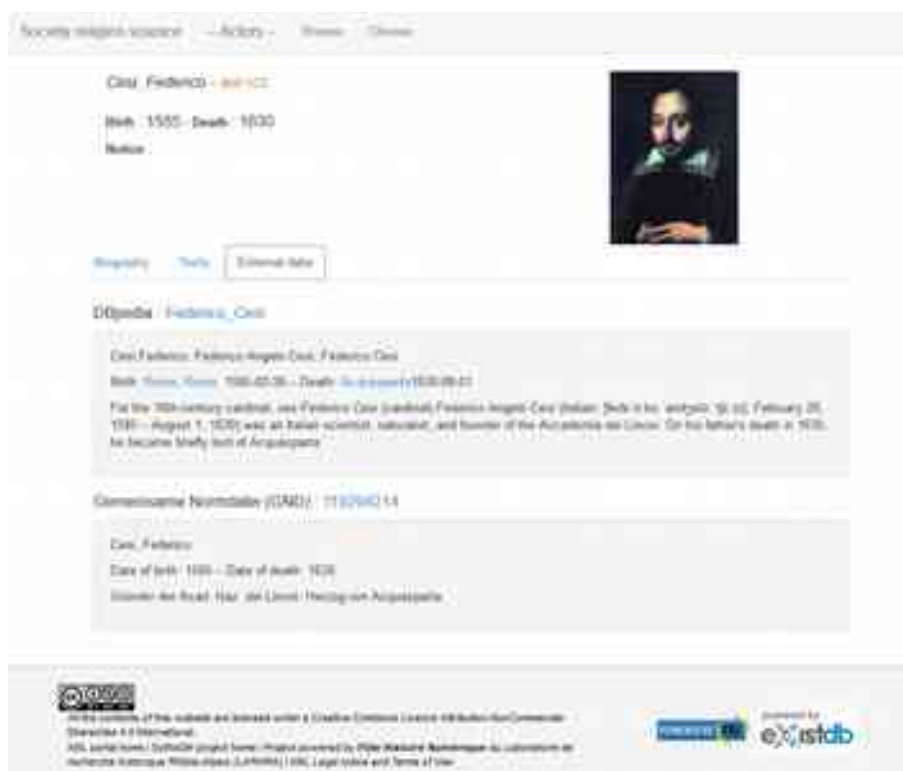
Society religion science   --Actors--   Browse   Choose

Cesi, Federico - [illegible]

Birth : 1585 - Death : 1630

Notice :

Biography   Texts   External data

DBpedia : Federico_Cesi

Cesi Federico, Federico Angelo Cesi, Federico Cesi

Birth : Rome, Rome 1585-02-26 - Death : Acquasparta 1630-08-01

For the 16th-century cardinal, see Federico Cesi (cardinal).Federico Angelo Cesi (Italian: [ˈtʃeːzi]; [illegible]; February 26, 1585 – August 1, 1630) was an Italian scientist, naturalist, and founder of the Accademia dei Lincei. On his father's death in 1630, he became briefly lord of Acquasparta.

Gemeinsame Normdatei (GND) : 118520814

Cesi, Federico

Date of birth : 1585 -- Date of death : 1630

Gründer der Accad. Naz. dei Lincei; Herzog von Acquasparta

All the contents of this website are licensed under a Creative Commons Licence Attribution-NonCommercial-ShareAlike 4.0 International.
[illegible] portal home | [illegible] project home | Project powered by Pôle Maison Numérique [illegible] laboratoire de recherche historique Rhône-Alpes (LARHRA) | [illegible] Legal notice and Terms of Use

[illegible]   powered by eXistdb